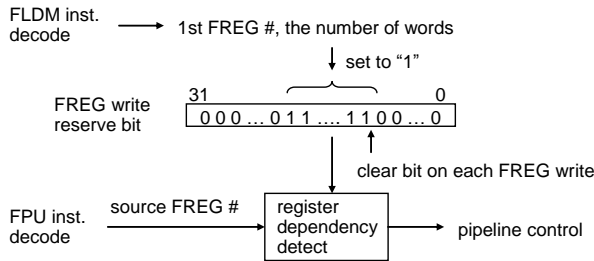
FLDM inst. decode

1st FREG #, the number of words

set to "1"

31

0

FREG write reserve bit

0 0 0 … 0 1 1 …. 1 1 0 0 … 0

clear bit on each FREG write

FPU inst. decode

source FREG #

register dependency detect

pipeline control